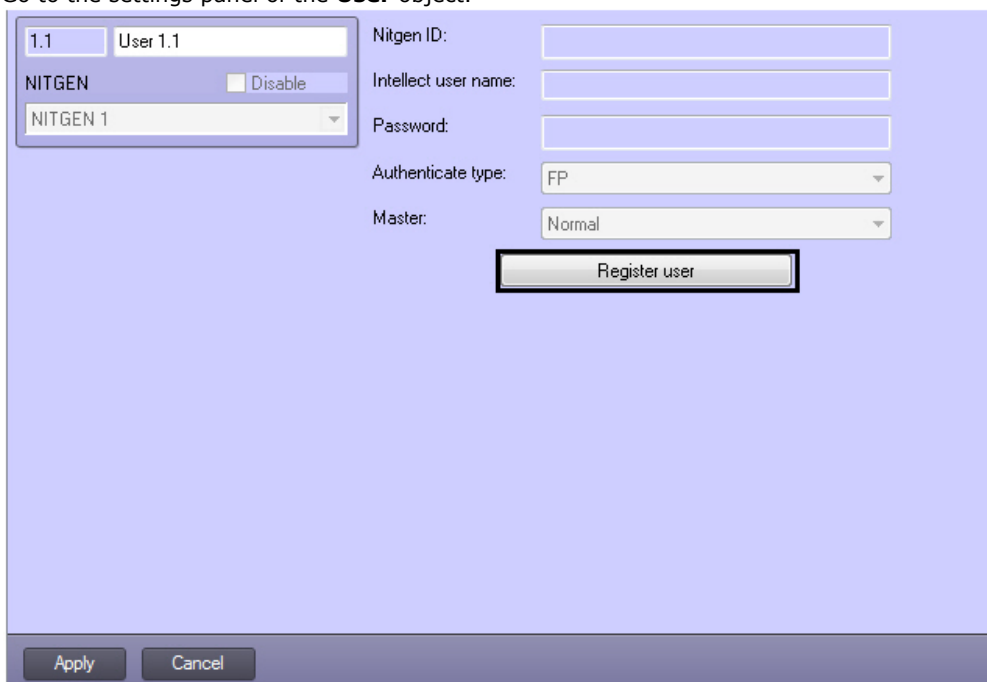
Go to the settings panel of the **User** object.

1.1 User 1.1

NITGEN Disable

NITGEN 1

Nitgen ID:

Intellect user name:

Password:

Authenticate type: FP

Master: Normal

Register user

Apply Cancel